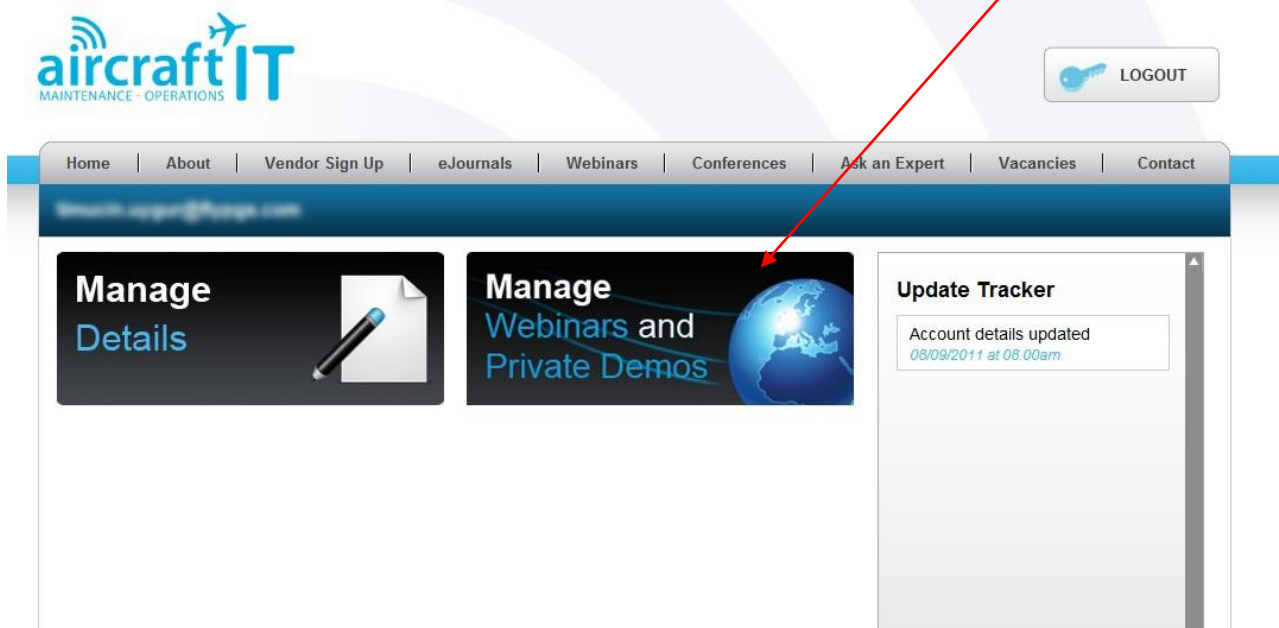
aircraft IT
MAINTENANCE - OPERATIONS

LOGOUT

Home | About | Vendor Sign Up | eJournals | Webinars | Conferences | Ask an Expert | Vacancies | Contact

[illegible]

Manage
Details

Manage
Webinars and
Private Demos

Update Tracker

Account details updated
08/09/2011 at 08.00am